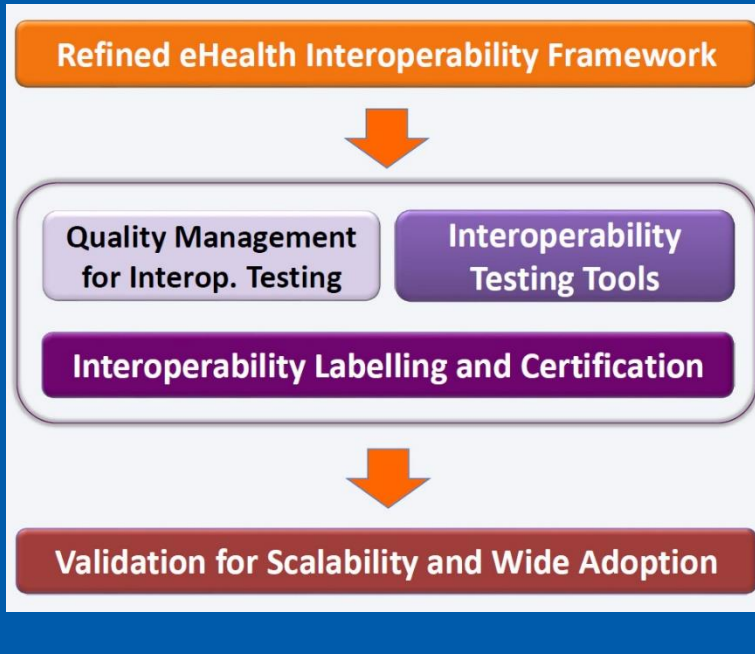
Refined eHealth Interoperability Framework

Quality Management for Interop. Testing

Interoperability Testing Tools

Interoperability Labelling and Certification

Validation for Scalability and Wide Adoption